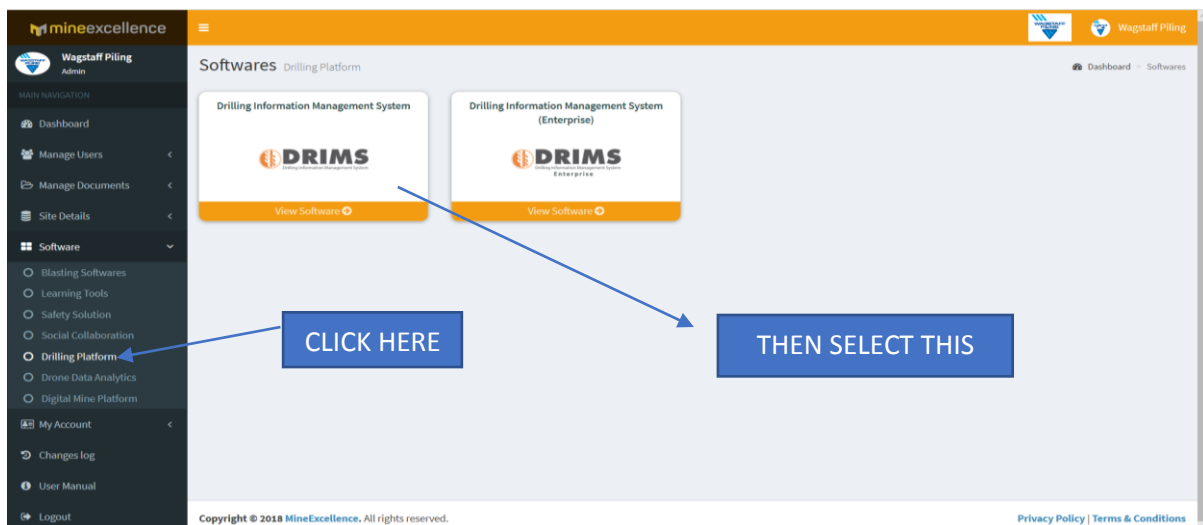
mineexcellence

Wagstaff Piling
Admin

MAIN NAVIGATION
Dashboard
Manage Users
Manage Documents
Site Details
Software
Blasting Softwares
Learning Tools
Safety Solution
Social Collaboration
Drilling Platform
Drone Data Analytics
Digital Mine Platform
My Account
Changes log
User Manual
Logout

Wagstaff Piling

Softwares Drilling Platform

Dashboard > Softwares

Drilling Information Management System
DRIMS
Drilling Information Management System
View Software

Drilling Information Management System (Enterprise)
DRIMS
Drilling Information Management System
Enterprise
View Software

CLICK HERE

THEN SELECT THIS

Copyright © 2018 MineExcellence. All rights reserved.

Privacy Policy | Terms & Conditions